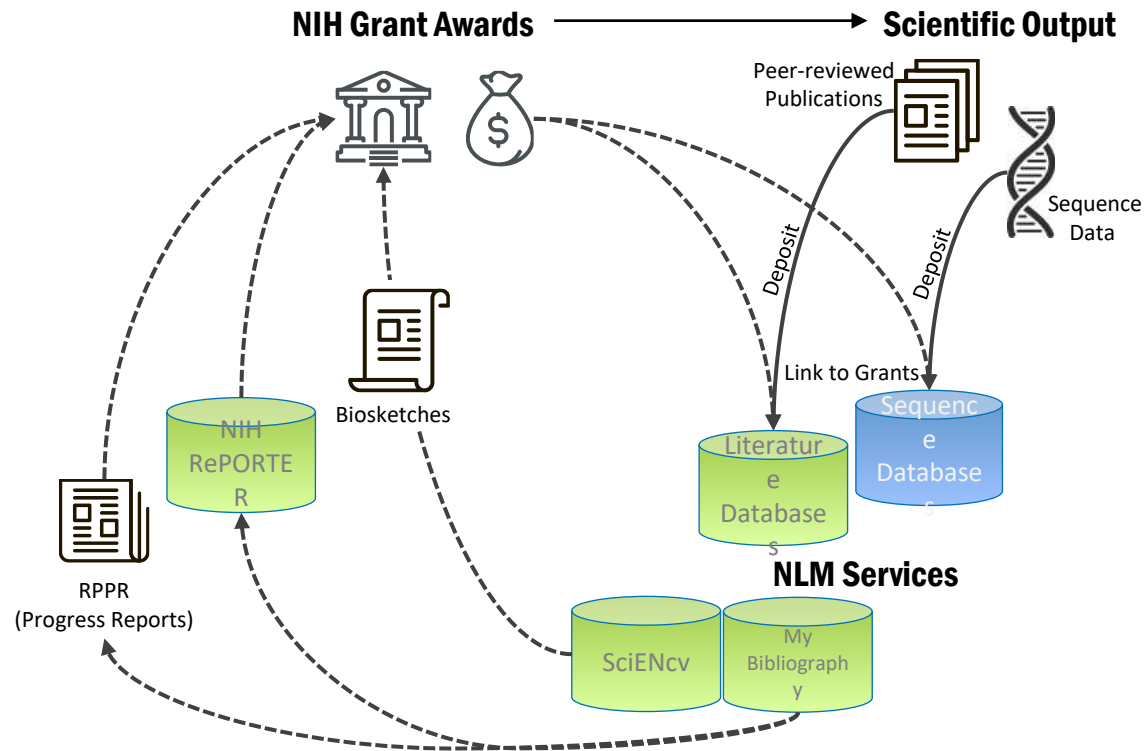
NIH Grant Awards

Scientific Output

Peer-reviewed Publications

Sequence Data

Deposit

Deposit

Link to Grants

Biosketches

NIH RePORTER

Literature Databases

Sequence Databases

NLM Services

RPPR (Progress Reports)

SciENcv

My Bibliography